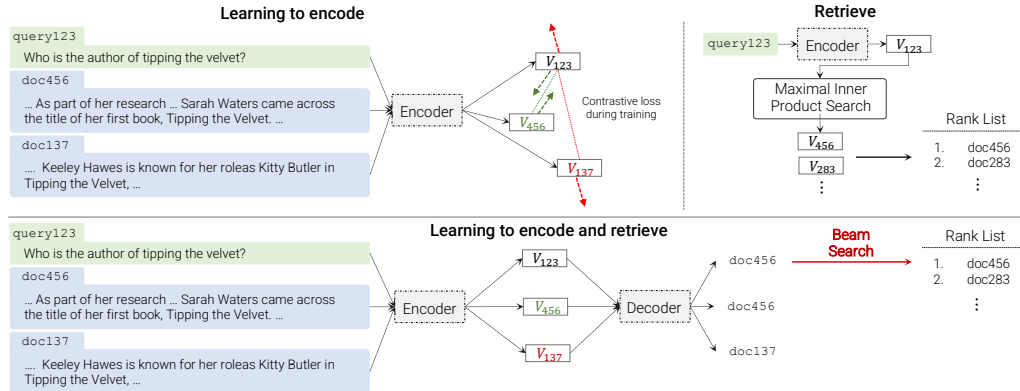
Learning to encode

query123
Who is the author of tipping the velvet?

doc456
… As part of her research … Sarah Waters came across the title of her first book, Tipping the Velvet. …

doc137
…. Keeley Hawes is known for her roleas Kitty Butler in Tipping the Velvet, …

Encoder

$V_{123}$

$V_{456}$

$V_{137}$

Contrastive loss during training

Retrieve

query123

Encoder

$V_{123}$

Maximal Inner Product Search

$V_{456}$

$V_{283}$

⋮

Rank List
1. doc456
2. doc283
⋮

Learning to encode and retrieve

query123
Who is the author of tipping the velvet?

doc456
… As part of her research … Sarah Waters came across the title of her first book, Tipping the Velvet. …

doc137
…. Keeley Hawes is known for her roleas Kitty Butler in Tipping the Velvet, …

Encoder

$V_{123}$

$V_{456}$

$V_{137}$

Decoder

doc456

doc456

doc137

Beam Search

Rank List
1. doc456
2. doc283
⋮